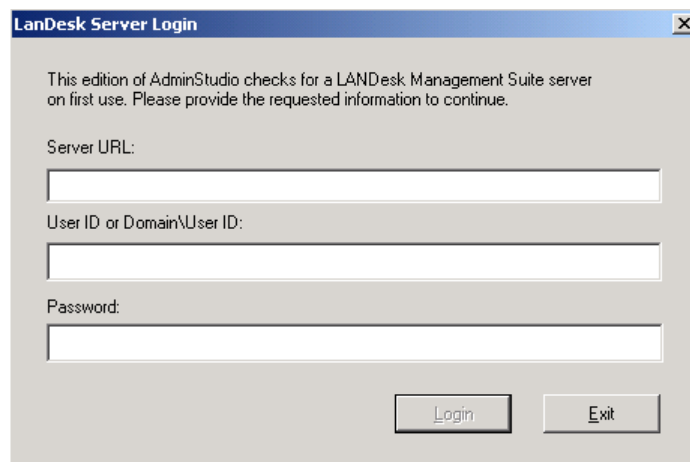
LanDesk Server Login

This edition of AdminStudio checks for a LANDesk Management Suite server on first use. Please provide the requested information to continue.

Server URL:

User ID or Domain\User ID:

Password:

Login

Exit